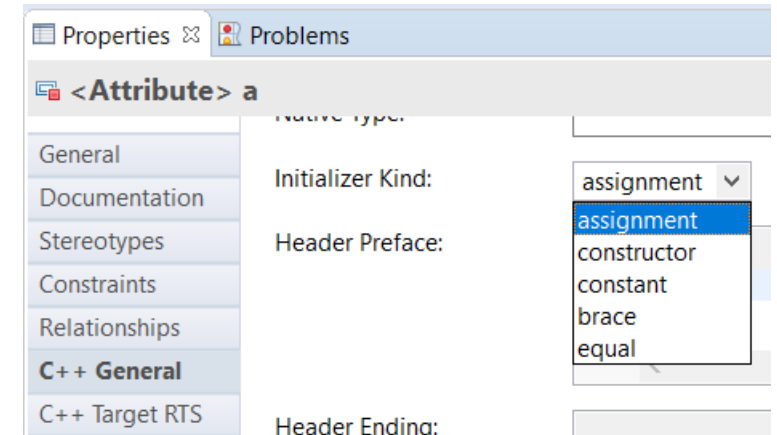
Properties ☒ Problems

<Attribute> a

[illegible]

General
Documentation
Stereotypes
Constraints
Relationships
C++ General
C++ Target RTS

Initializer Kind: assignment

assignment
constructor
constant
brace
equal

Header Preface:

Header Ending: